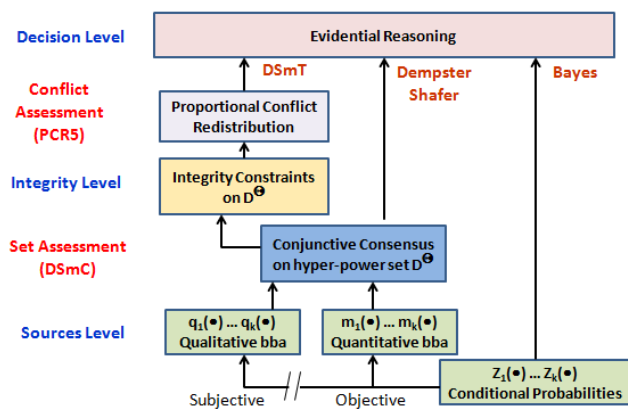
Decision Level

Evidential Reasoning

DSmT

Dempster Shafer

Bayes

Conflict Assessment (PCR5)

Proportional Conflict Redistribution

Integrity Level

Integrity Constraints on $D^{\Theta}$

Set Assessment (DSmC)

Conjunctive Consensus on hyper-power set $D^{\Theta}$

Sources Level

$q_1(\bullet) \dots q_k(\bullet)$ Qualitative bba

$m_1(\bullet) \dots m_k(\bullet)$ Quantitative bba

$Z_1(\bullet) \dots Z_k(\bullet)$ Conditional Probabilities

Subjective

Objective